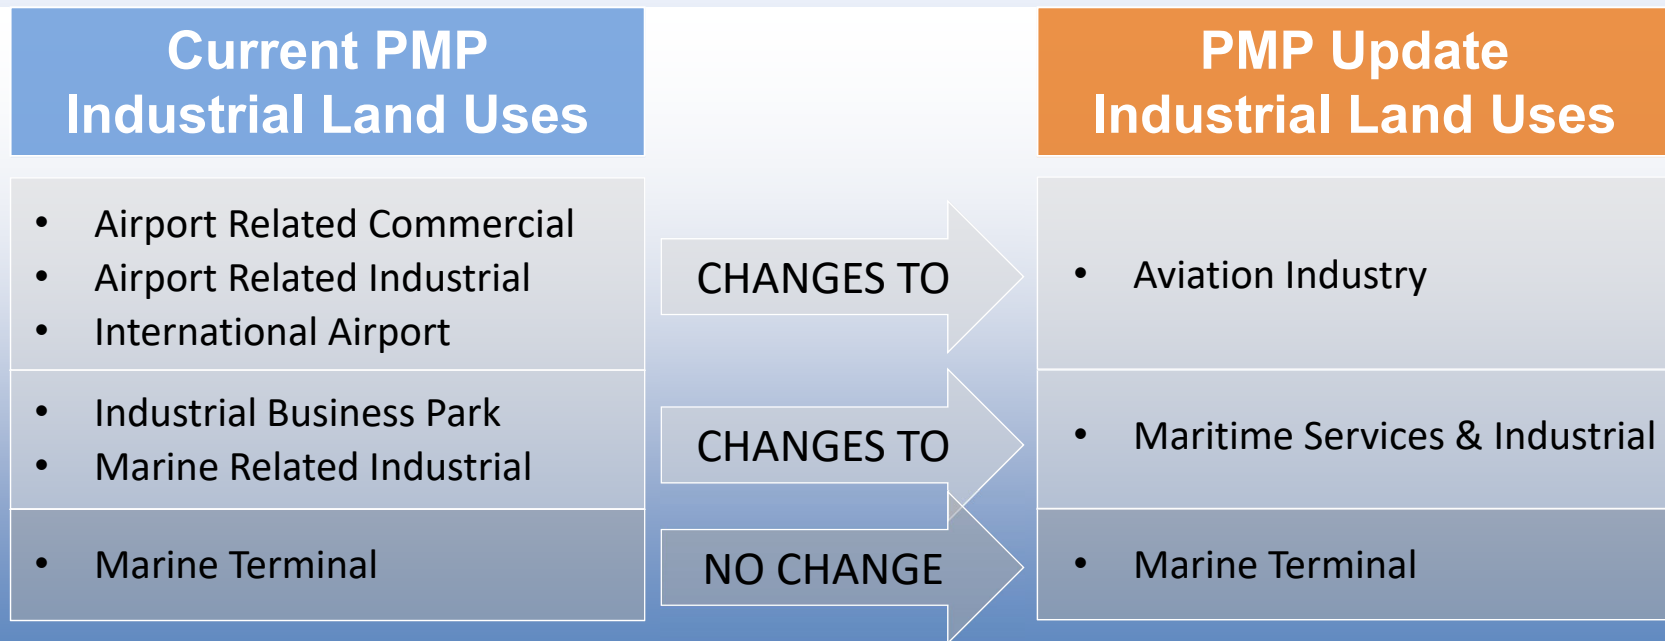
Current PMP Industrial Land Uses

PMP Update Industrial Land Uses

- Airport Related Commercial
- Airport Related Industrial
- International Airport

CHANGES TO

- Aviation Industry

- Industrial Business Park
- Marine Related Industrial

CHANGES TO

- Maritime Services & Industrial

- Marine Terminal

NO CHANGE

- Marine Terminal